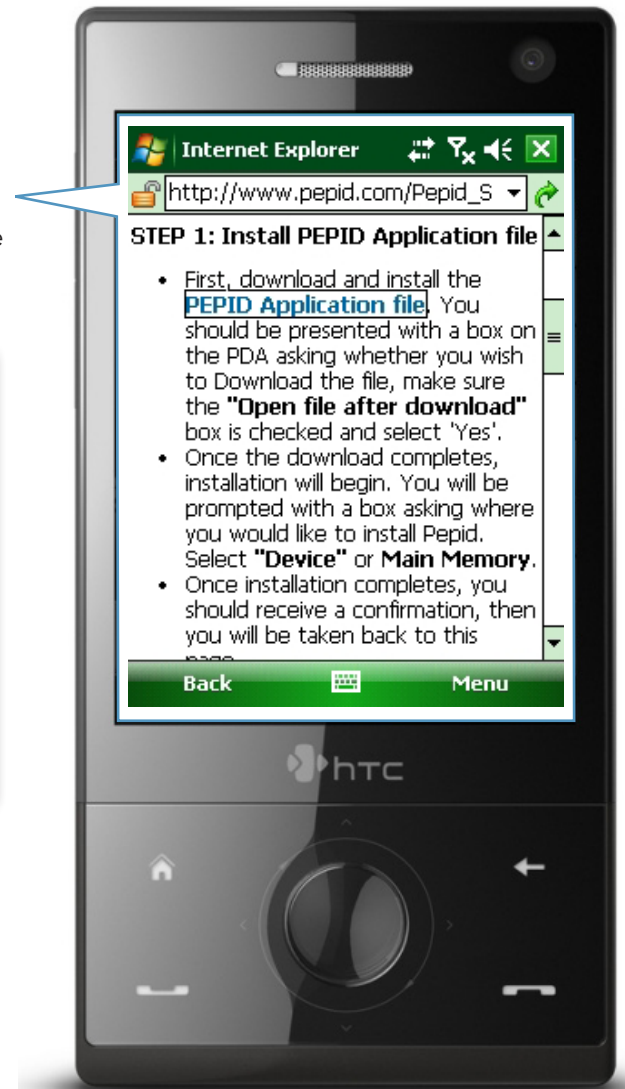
Internet Explorer

http://www.pepid.com/Pepid_S

STEP 1: Install PEPID Application file

- First, download and install the PEPID Application file. You should be presented with a box on the PDA asking whether you wish to Download the file, make sure the **"Open file after download"** box is checked and select 'Yes'.
- Once the download completes, installation will begin. You will be prompted with a box asking where you would like to install Pepid. Select **"Device"** or **Main Memory**.
- Once installation completes, you should receive a confirmation, then you will be taken back to this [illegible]

Back

Menu

htc